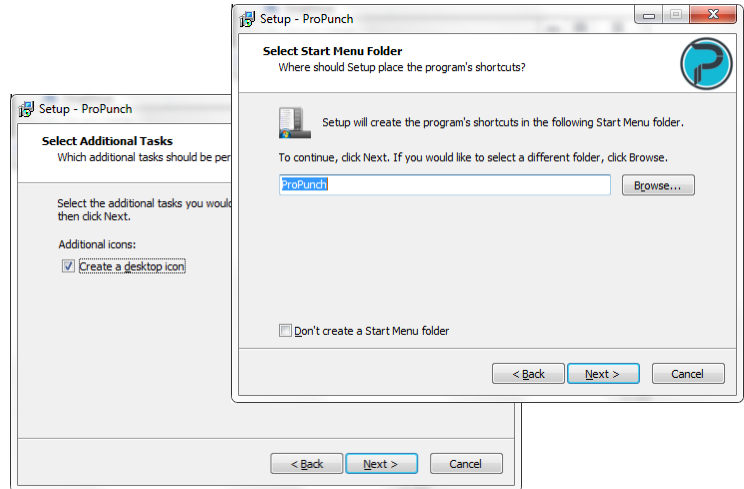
Setup - ProPunch

Select Additional Tasks
Which additional tasks should be per

Select the additional tasks you woul then click Next.

Additional icons:

Create a desktop icon

< Back
Next >
Cancel

Setup - ProPunch

Select Start Menu Folder
Where should Setup place the program's shortcuts?

Setup will create the program's shortcuts in the following Start Menu folder.

To continue, click Next. If you would like to select a different folder, click Browse.

ProPunch

Browse...

Don't create a Start Menu folder

< Back
Next >
Cancel